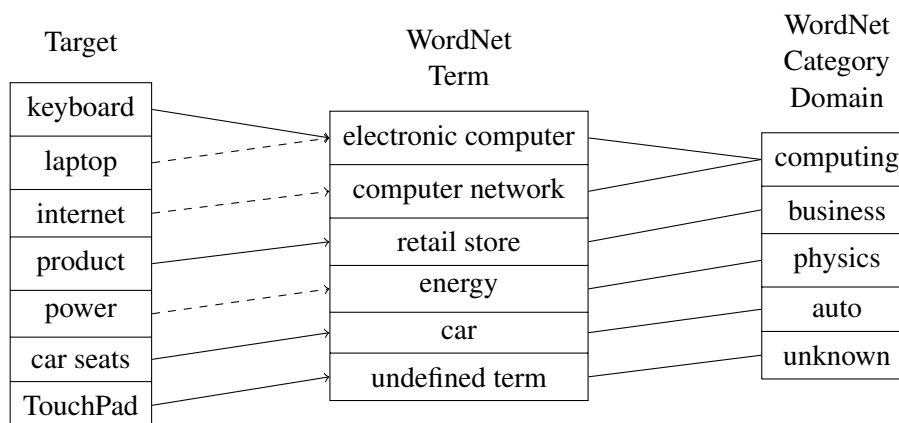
Target

WordNet Term

WordNet Category Domain

keyboard
laptop
internet
product
power
car seats
TouchPad

electronic computer
computer network
retail store
energy
car
undefined term

computing
business
physics
auto
unknown